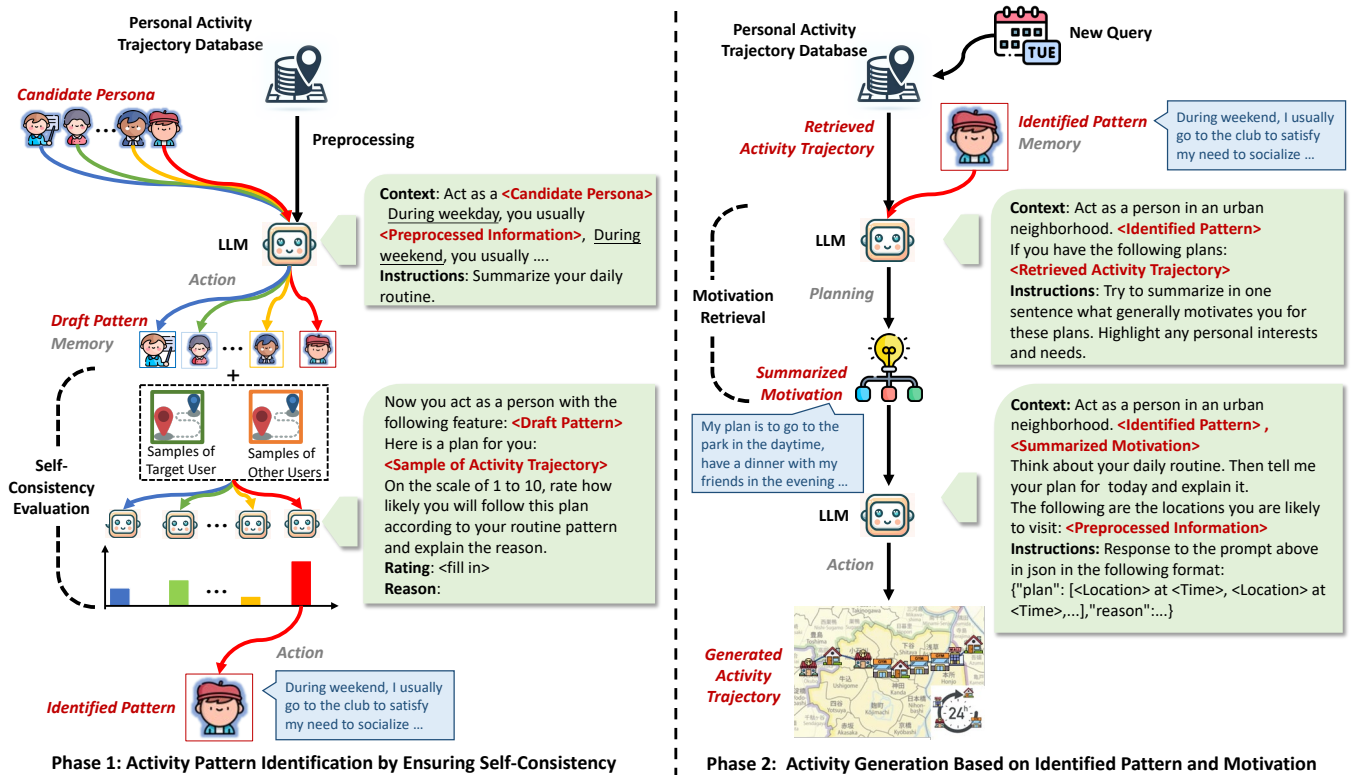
Personal Activity Trajectory Database

Candidate Persona

Preprocessing

LLM

Action

Context: Act as a <Candidate Persona> During weekday, you usually <Preprocessed Information>, During weekend, you usually ….
Instructions: Summarize your daily routine.

Draft Pattern
Memory

+

Samples of Target User

Samples of Other Users

Self-Consistency Evaluation

Now you act as a person with the following feature: <Draft Pattern>
Here is a plan for you:
<Sample of Activity Trajectory>
On the scale of 1 to 10, rate how likely you will follow this plan according to your routine pattern and explain the reason.
Rating: <fill in>
Reason:

Action

Identified Pattern

During weekend, I usually go to the club to satisfy my need to socialize …

Phase 1: Activity Pattern Identification by Ensuring Self-Consistency

Personal Activity Trajectory Database

TUE

New Query

Retrieved Activity Trajectory

Identified Pattern
Memory

During weekend, I usually go to the club to satisfy my need to socialize …

LLM

Context: Act as a person in an urban neighborhood. <Identified Pattern>
If you have the following plans:
<Retrieved Activity Trajectory>
Instructions: Try to summarize in one sentence what generally motivates you for these plans. Highlight any personal interests and needs.

Motivation Retrieval

Planning

Summarized Motivation

My plan is to go to the park in the daytime, have a dinner with my friends in the evening …

Context: Act as a person in an urban neighborhood. <Identified Pattern> , <Summarized Motivation>
Think about your daily routine. Then tell me your plan for today and explain it.
The following are the locations you are likely to visit: <Preprocessed Information>
Instructions: Response to the prompt above in json in the following format:
{"plan": [<Location> at <Time>, <Location> at <Time>,...],"reason":...}

LLM

Action

Generated Activity Trajectory

24h

Phase 2: Activity Generation Based on Identified Pattern and Motivation